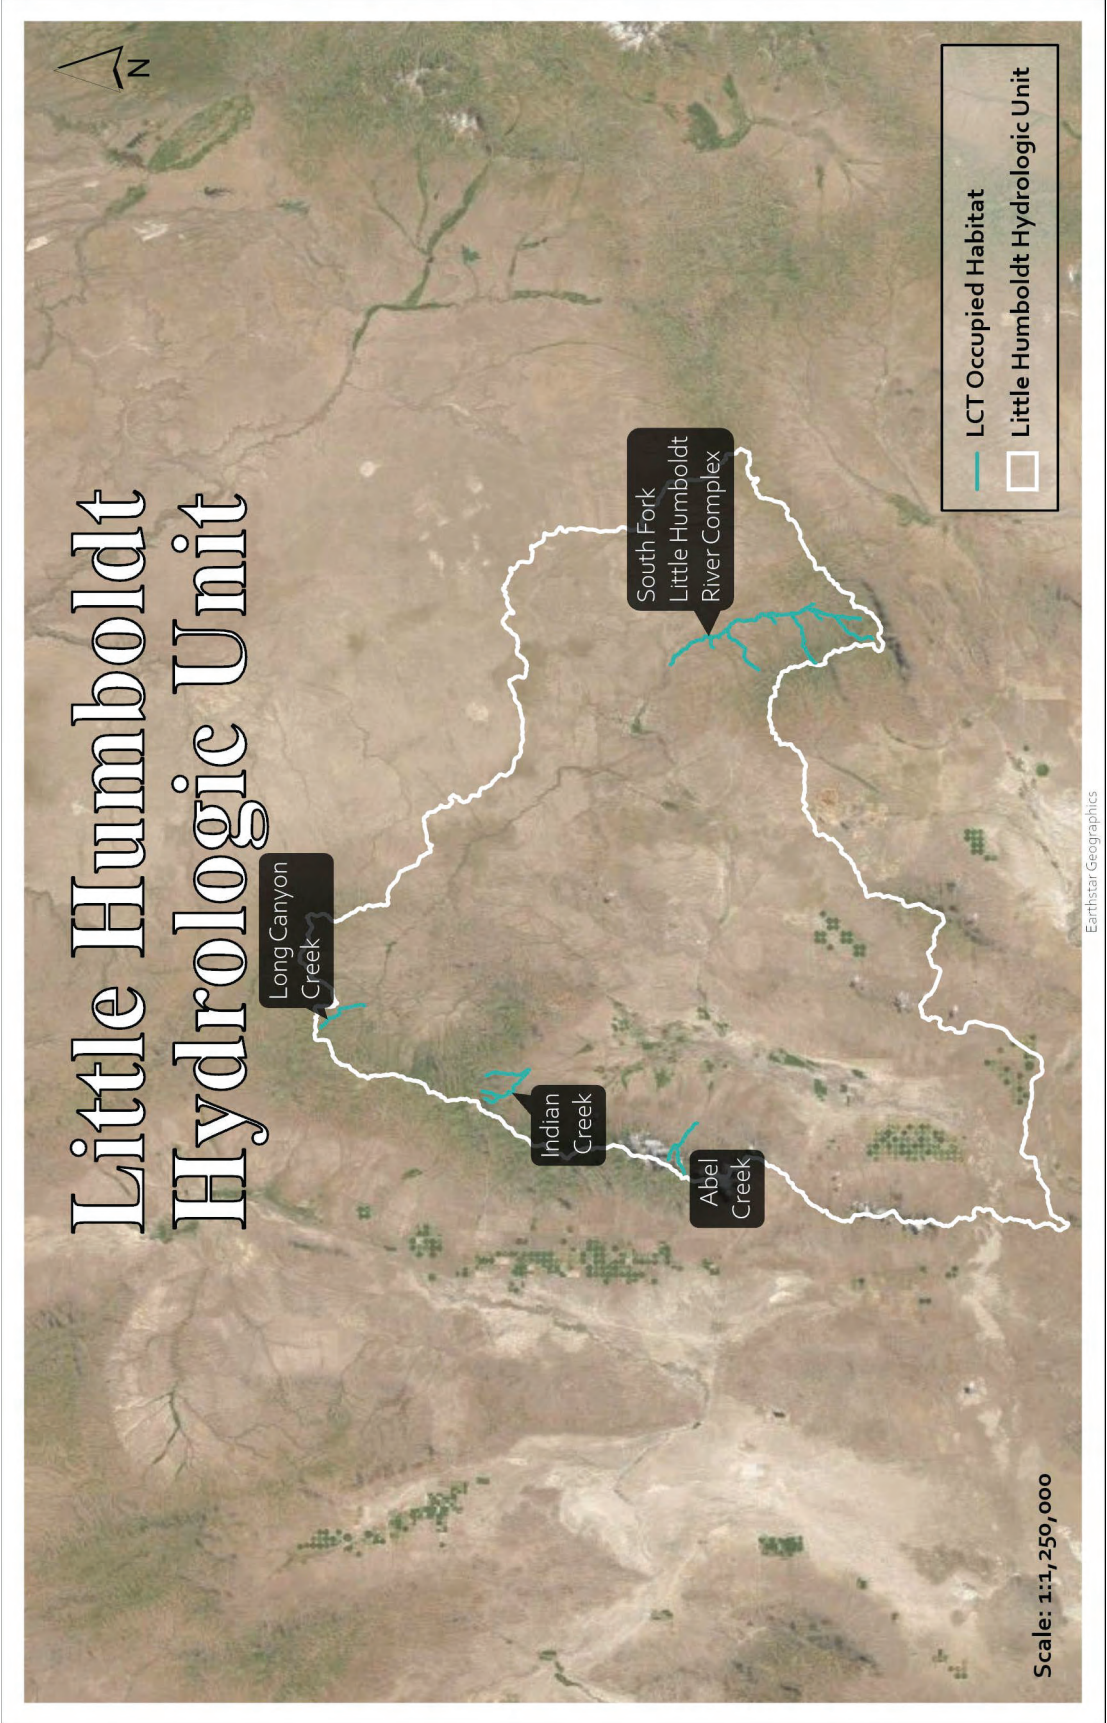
Little Humboldt Hydrologic Unit

N

LCT Occupied Habitat
Little Humboldt Hydrologic Unit

South Fork Little Humboldt River Complex

Long Canyon Creek

Indian Creek

Abel Creek

Earthstar Geographics

Scale: 1:1,250,000